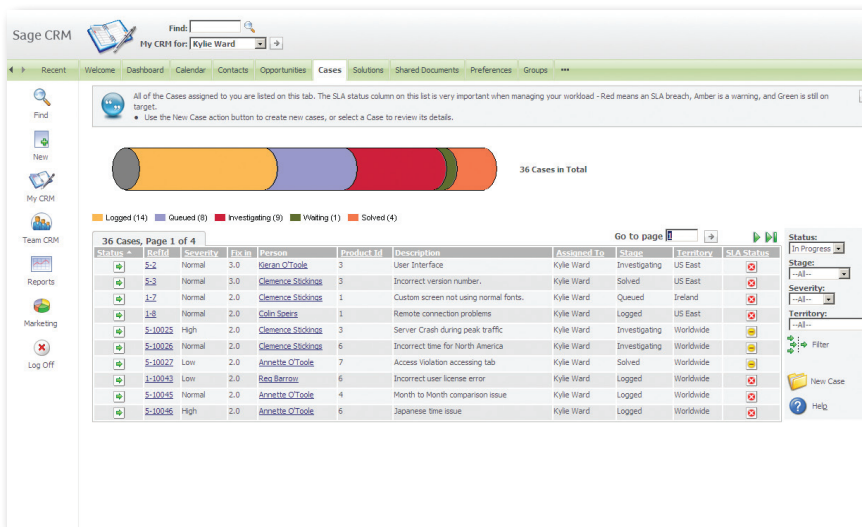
Sage CRM

Find:
My CRM for: Kylie Ward

Recent | Welcome | Dashboard | Calendar | Contacts | Opportunities | Cases | Solutions | Shared Documents | Preferences | Groups | •••

Find
New
My CRM
Team CRM
Reports
Marketing
Log Off

All of the Cases assigned to you are listed on this tab. The SLA status column on this list is very important when managing your workload - Red means an SLA breach, Amber is a warning, and Green is still on target.
• Use the New Case action button to create new cases, or select a Case to review its details.

36 Cases in Total

Logged (14) Queued (8) Investigating (9) Waiting (1) Solved (4)

36 Cases, Page 1 of 4

Go to page 1

| Status | RefId | Severity | Fix in | Person | Product Id | Description | Assigned To | Stage | Territory | SLA Status |
|---|---|---|---|---|---|---|---|---|---|---|
| | 5-2 | Normal | 3.0 | Kieran O'Toole | 3 | User Interface | Kylie Ward | Investigating | US East | |
| | 5-3 | Normal | 3.0 | Clemence Stickings | 3 | Incorrect version number. | Kylie Ward | Solved | US East | |
| | 1-7 | Normal | 2.0 | Clemence Stickings | 1 | Custom screen not using normal fonts. | Kylie Ward | Queued | Ireland | |
| | 1-8 | Normal | 2.0 | Colin Speirs | 1 | Remote connection problems | Kylie Ward | Logged | US East | |
| | 5-10025 | High | 2.0 | Clemence Stickings | 3 | Server Crash during peak traffic | Kylie Ward | Investigating | Worldwide | |
| | 5-10026 | Normal | 2.0 | Clemence Stickings | 6 | Incorrect time for North America | Kylie Ward | Investigating | Worldwide | |
| | 5-10027 | Low | 2.0 | Annette O'Toole | 7 | Access Violation accessing tab | Kylie Ward | Solved | Worldwide | |
| | 1-10043 | Low | 2.0 | Reg Barrow | 6 | Incorrect user license error | Kylie Ward | Logged | Worldwide | |
| | 5-10045 | Normal | 2.0 | Annette O'Toole | 4 | Month to Month comparison issue | Kylie Ward | Logged | Worldwide | |
| | 5-10046 | High | 2.0 | Annette O'Toole | 6 | Japanese time issue | Kylie Ward | Logged | Worldwide | |

Status:
In Progress
Stage:
--All--
Severity:
--All--
Territory:
--All--
Filter

New Case
Help